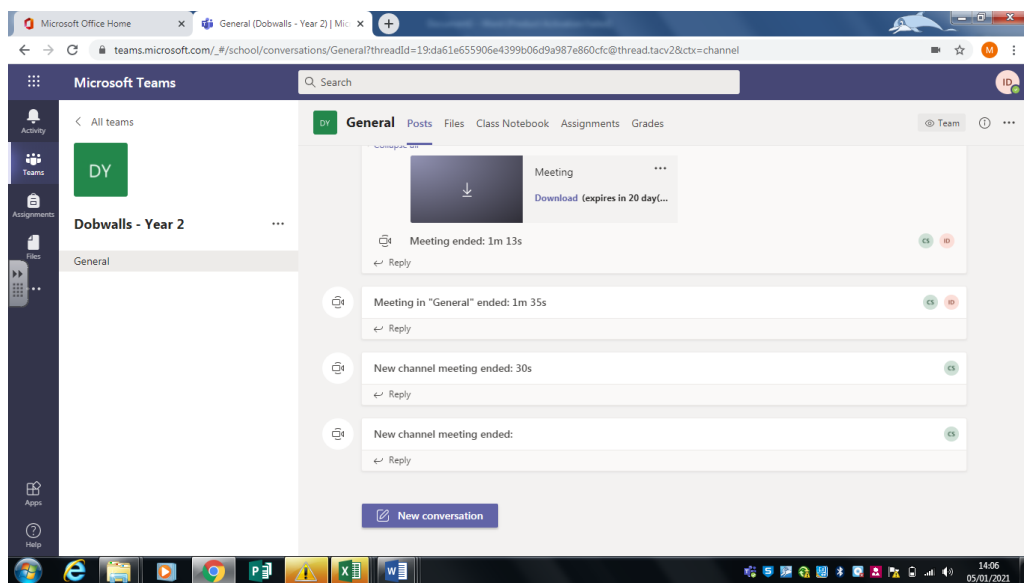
Microsoft Office Home
General (Dobwalls - Year 2) | Mic
teams.microsoft.com/_#/school/conversations/General?threadId=19:da61e655906e4399b06d9a987e860cfc@thread.tacv2&ctx=channel
Microsoft Teams
Search
ID
Activity
Teams
Assignments
Files
Apps
Help
All teams
DY
Dobwalls - Year 2
General
DY
General
Posts
Files
Class Notebook
Assignments
Grades
Team
Meeting
Download (expires in 20 day(...
Meeting ended: 1m 13s
CS
ID
Reply
Meeting in "General" ended: 1m 35s
CS
ID
Reply
New channel meeting ended: 30s
CS
Reply
New channel meeting ended:
CS
Reply
New conversation
14:06
05/01/2021